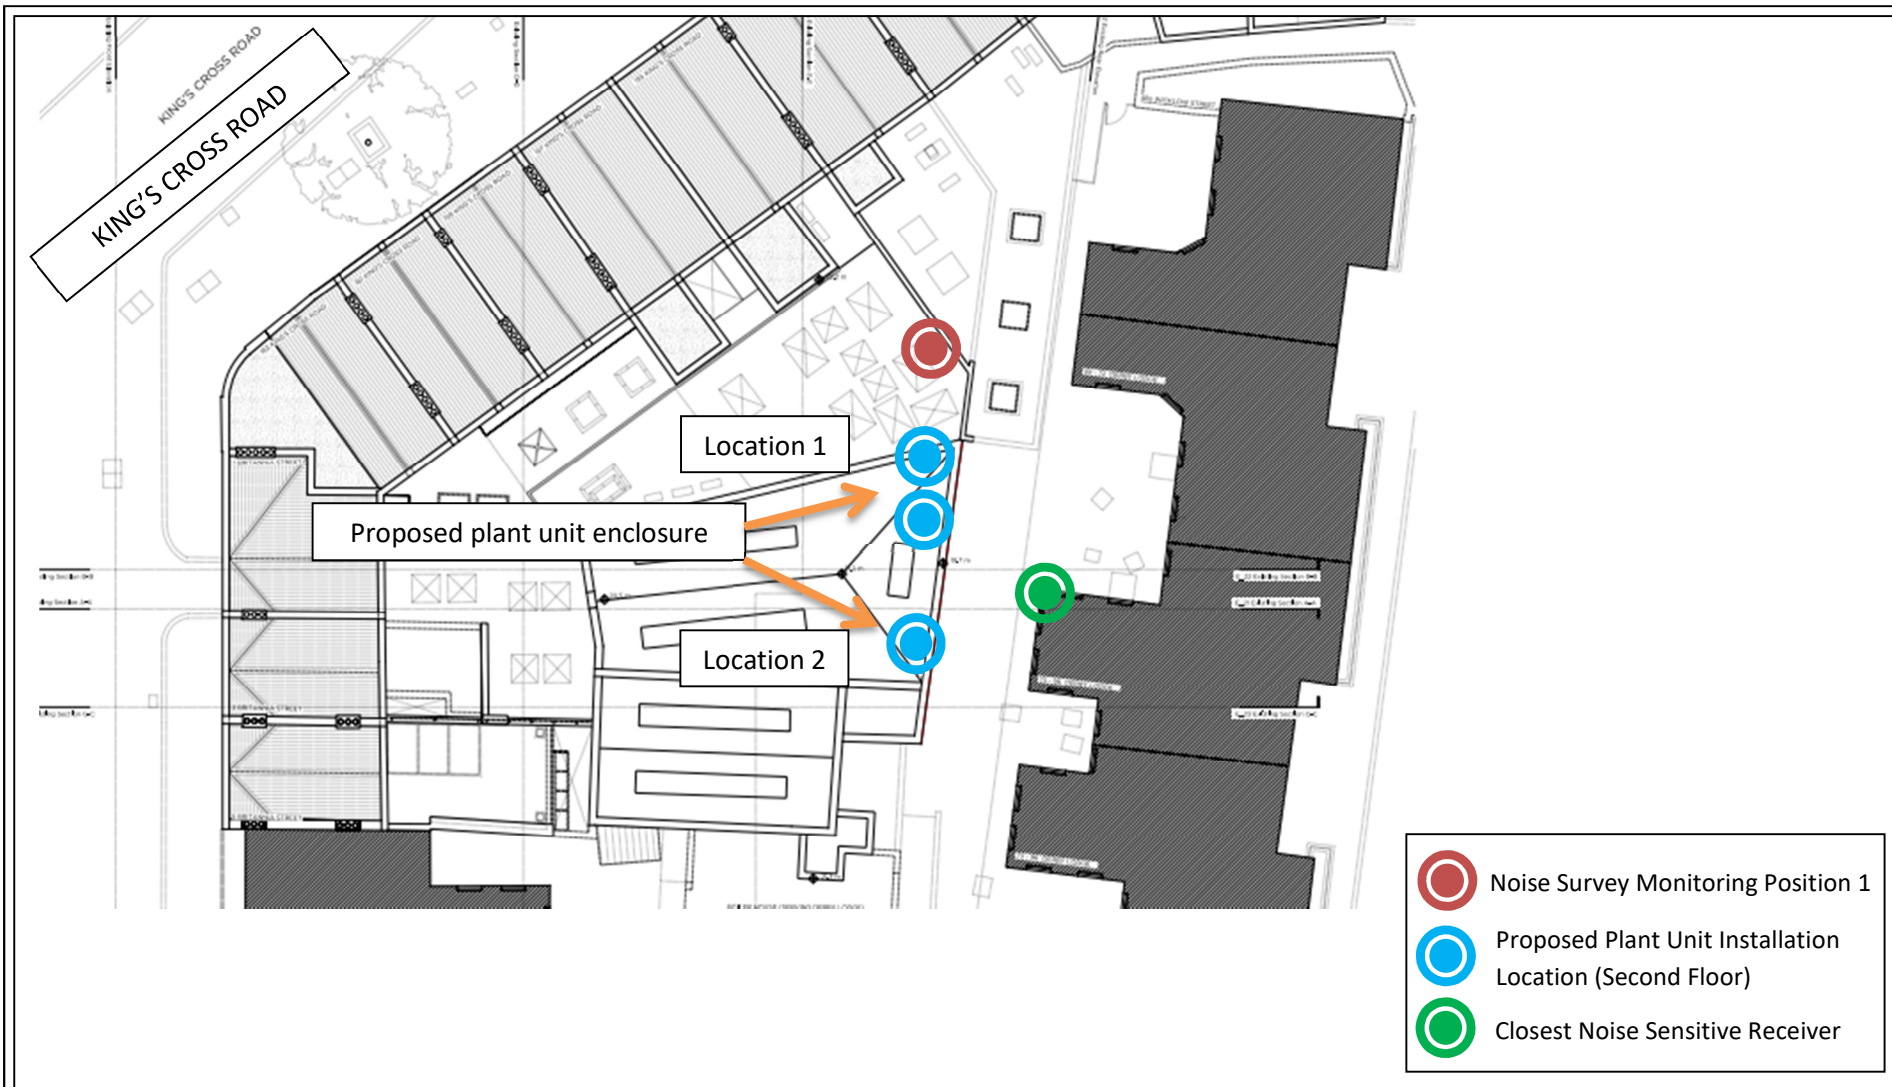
KING'S CROSS ROAD

KING'S CROSS ROAD

Location 1

Proposed plant unit enclosure

Location 2

Noise Survey Monitoring Position 1

Proposed Plant Unit Installation Location (Second Floor)

Closest Noise Sensitive Receiver